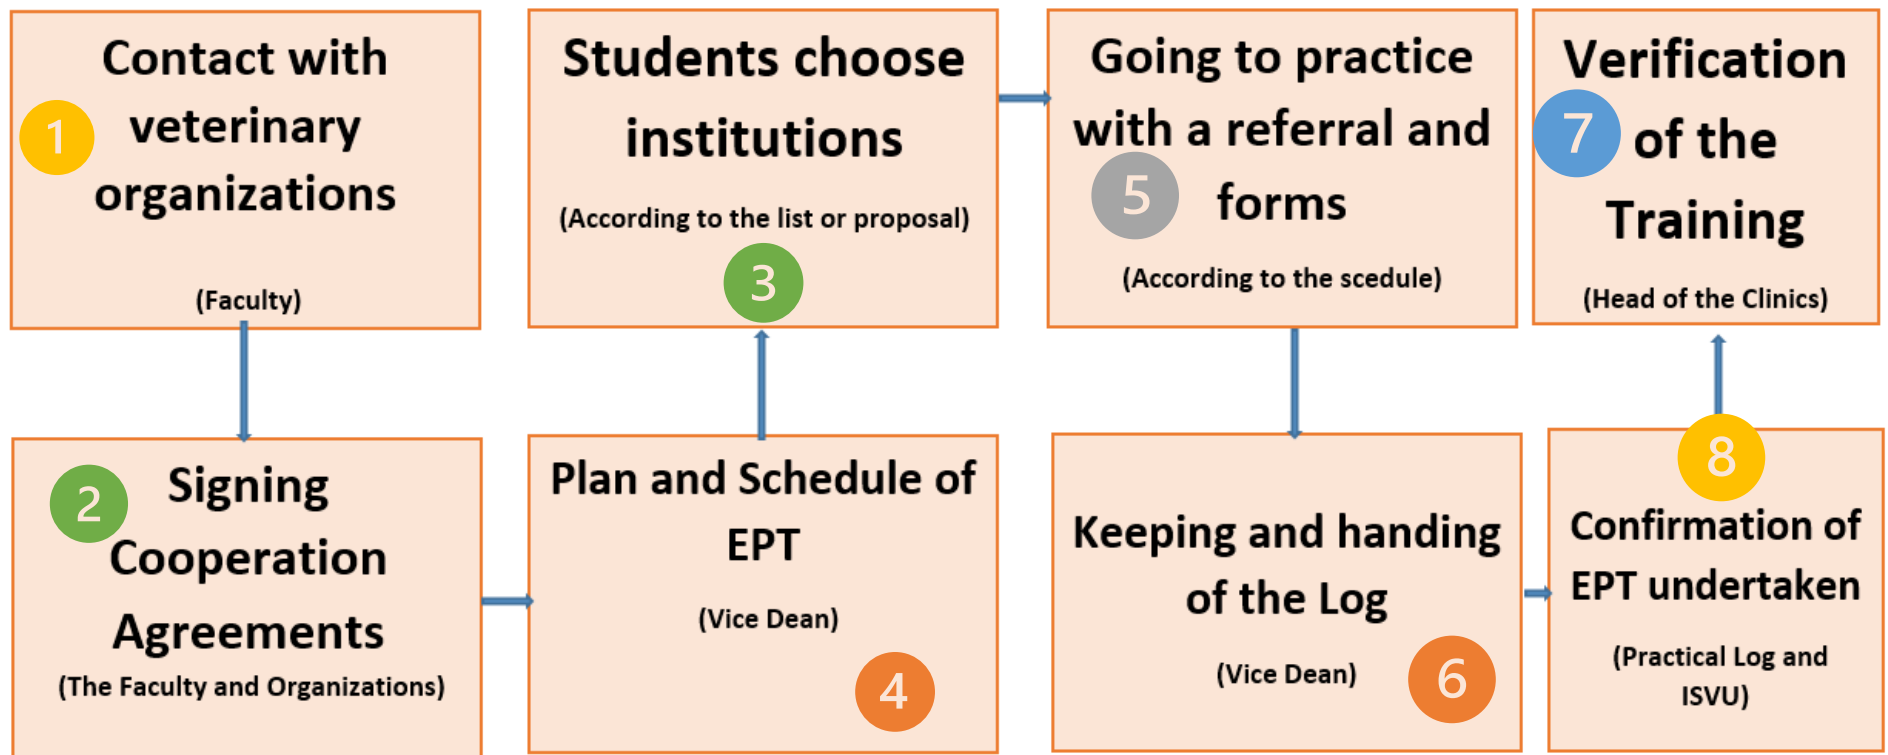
1 Contact with veterinary organizations

(Faculty)

2 Signing Cooperation Agreements

(The Faculty and Organizations)

Plan and Schedule of EPT

(Vice Dean)

4

Students choose institutions

(According to the list or proposal)

3

Going to practice with a referral and 5 forms

(According to the scedule)

Keeping and handing of the Log

(Vice Dean)

6

Verification 7 of the Training

(Head of the Clinics)

8

Confirmation of EPT undertaken

(Practical Log and ISVU)